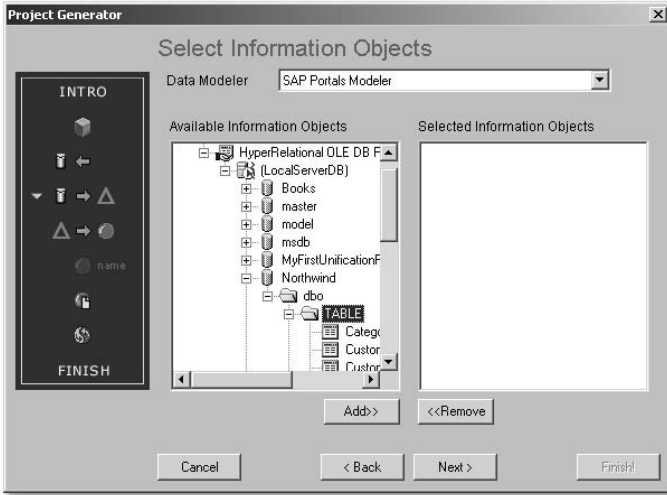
Project Generator

Select Information Objects

INTRO

name

FINISH

Data Modeler SAP Portals Modeler

Available Information Objects

HyperRelational OLE DB F
(LocalServerDB)
Books
master
model
msdb
MyFirstUnificationF
Northwind
dbo
TABLE
Catego
Custon
Custon

Selected Information Objects

Add>>

<<Remove

Cancel

< Back

Next >

Finish!